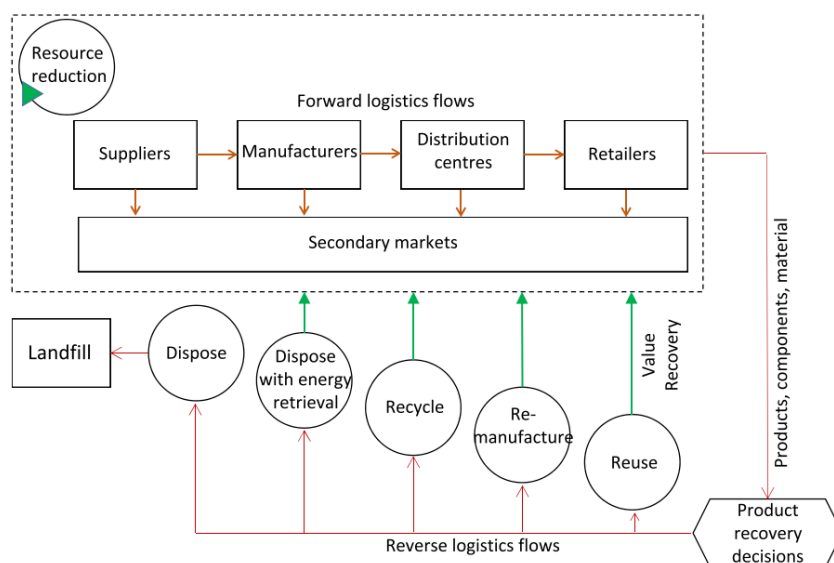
Resource reduction

Forward logistics flows

Suppliers

Manufacturers

Distribution centres

Retailers

Secondary markets

Products, components, material

Landfill

Dispose

Dispose with energy retrieval

Recycle

Re-manufacture

Reuse

Value Recovery

Product recovery decisions

Reverse logistics flows